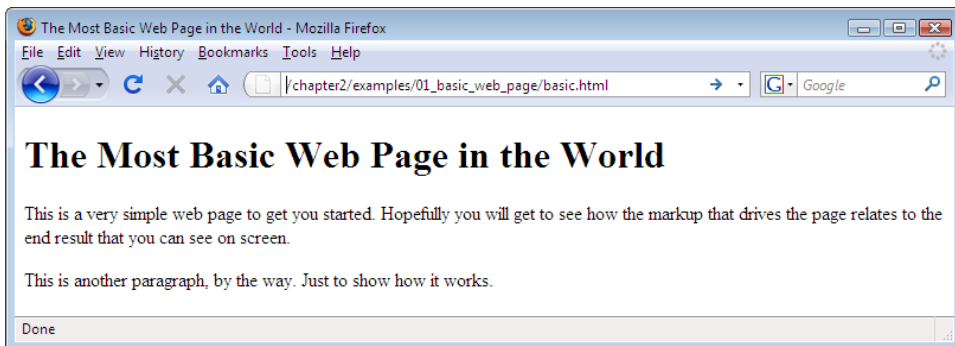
The Most Basic Web Page in the World - Mozilla Firefox

File Edit View History Bookmarks Tools Help

/chapter2/examples/01_basic_web_page/basic.html

Google

# The Most Basic Web Page in the World

This is a very simple web page to get you started. Hopefully you will get to see how the markup that drives the page relates to the end result that you can see on screen.

This is another paragraph, by the way. Just to show how it works.

Done